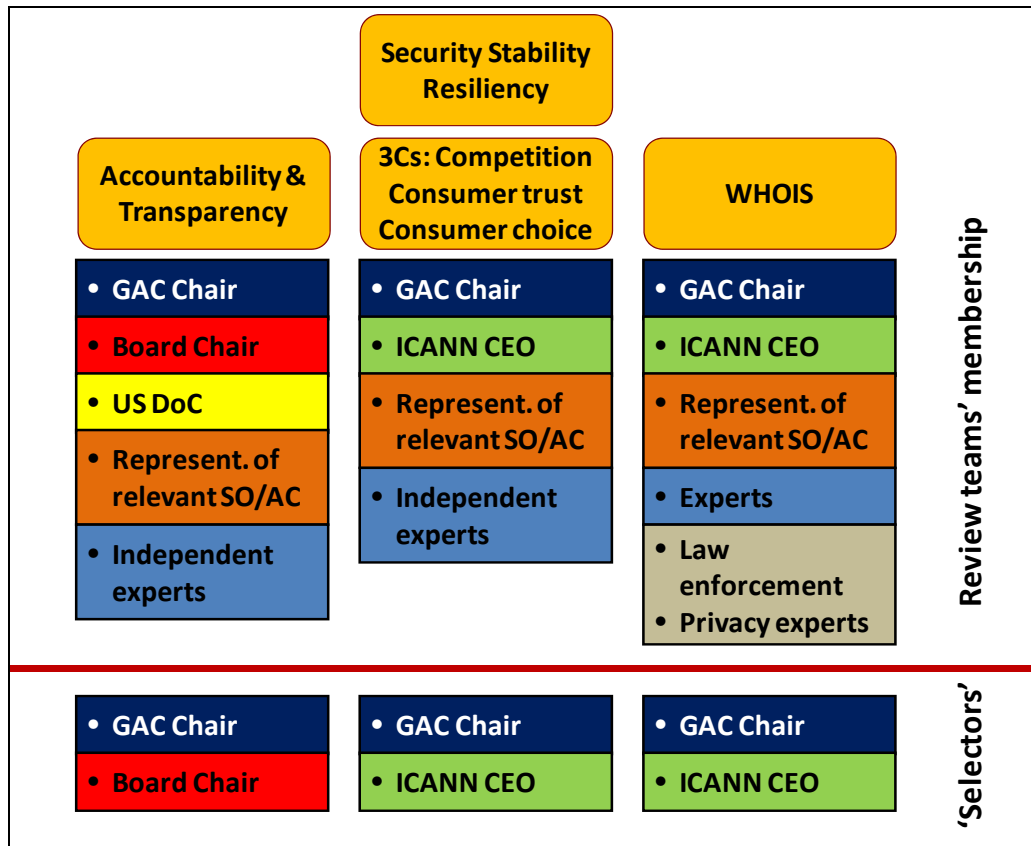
Security Stability Resiliency

Accountability & Transparency

- GAC Chair
- Board Chair
- US DoC
- Represent. of relevant SO/AC
- Independent experts

3Cs: Competition Consumer trust Consumer choice

- GAC Chair
- ICANN CEO
- Represent. of relevant SO/AC
- Independent experts

WHOIS

- GAC Chair
- ICANN CEO
- Represent. of relevant SO/AC
- Experts
- Law enforcement
- Privacy experts

Review teams' membership

- GAC Chair
- Board Chair

- GAC Chair
- ICANN CEO

- GAC Chair
- ICANN CEO

'Selectors'